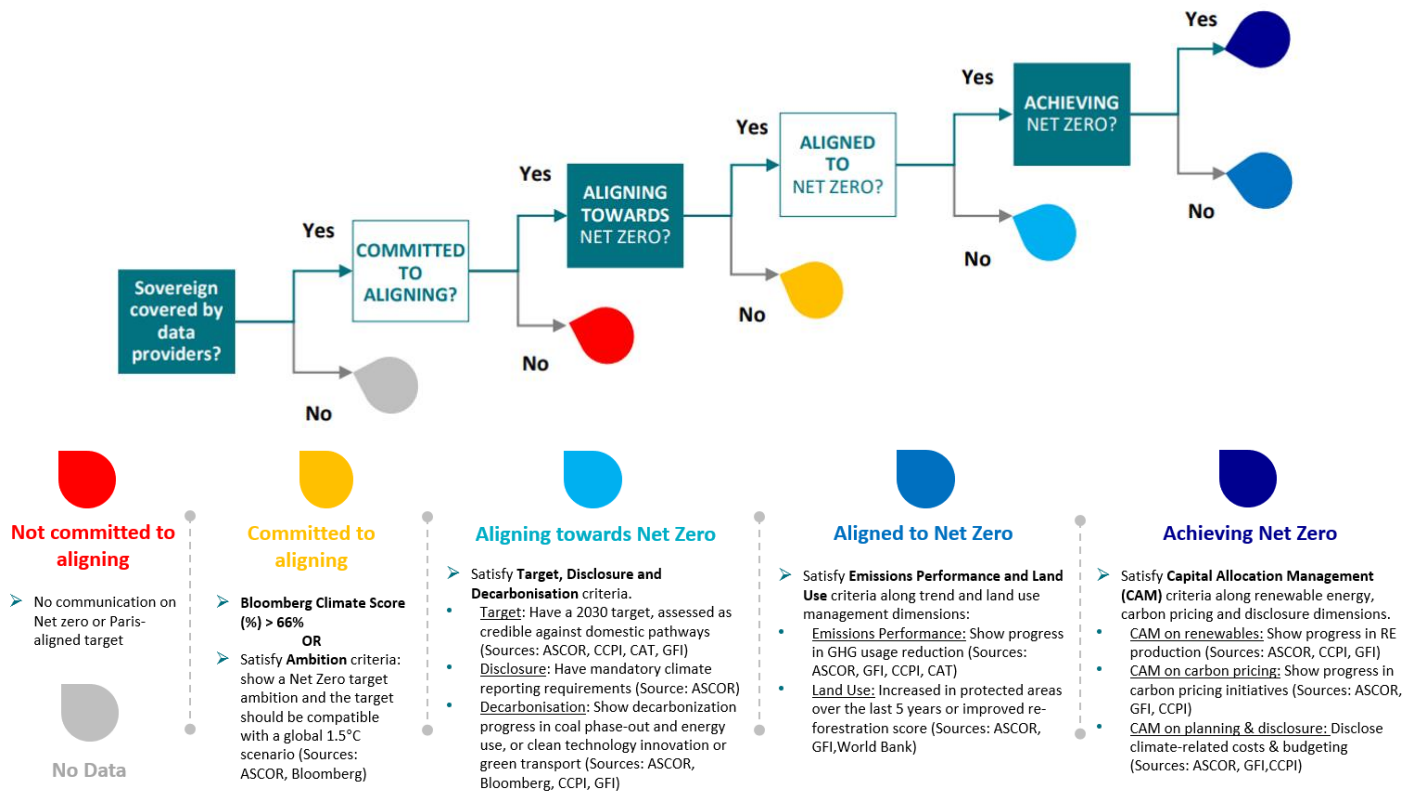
Sovereign covered by data providers?

Yes

No

COMMITTED TO ALIGNING?

Yes

No

ALIGNING TOWARDS NET ZERO?

Yes

No

ALIGNED TO NET ZERO?

Yes

No

ACHIEVING NET ZERO?

Yes

No

Not committed to aligning

➢ No communication on Net zero or Paris-aligned target

No Data

Committed to aligning

➢ Bloomberg Climate Score (%) > 66%
OR
➢ Satisfy Ambition criteria: show a Net Zero target ambition and the target should be compatible with a global 1.5°C scenario (Sources: ASCOR, Bloomberg)

Aligning towards Net Zero

➢ Satisfy Target, Disclosure and Decarbonisation criteria.
• Target: Have a 2030 target, assessed as credible against domestic pathways (Sources: ASCOR, CCPI, CAT, GFI)
• Disclosure: Have mandatory climate reporting requirements (Source: ASCOR)
• Decarbonisation: Show decarbonization progress in coal phase-out and energy use, or clean technology innovation or green transport (Sources: ASCOR, Bloomberg, CCPI, GFI)

Aligned to Net Zero

➢ Satisfy Emissions Performance and Land Use criteria along trend and land use management dimensions:
• Emissions Performance: Show progress in GHG usage reduction (Sources: ASCOR, GFI, CCPI, CAT)
• Land Use: Increased in protected areas over the last 5 years or improved re-forestration score (Sources: ASCOR, GFI,World Bank)

Achieving Net Zero

➢ Satisfy Capital Allocation Management (CAM) criteria along renewable energy, carbon pricing and disclosure dimensions.
• CAM on renewables: Show progress in RE production (Sources: ASCOR, CCPI, GFI)
• CAM on carbon pricing: Show progress in carbon pricing initiatives (Sources: ASCOR, GFI, CCPI)
• CAM on planning & disclosure: Disclose climate-related costs & budgeting (Sources: ASCOR, GFI,CCPI)